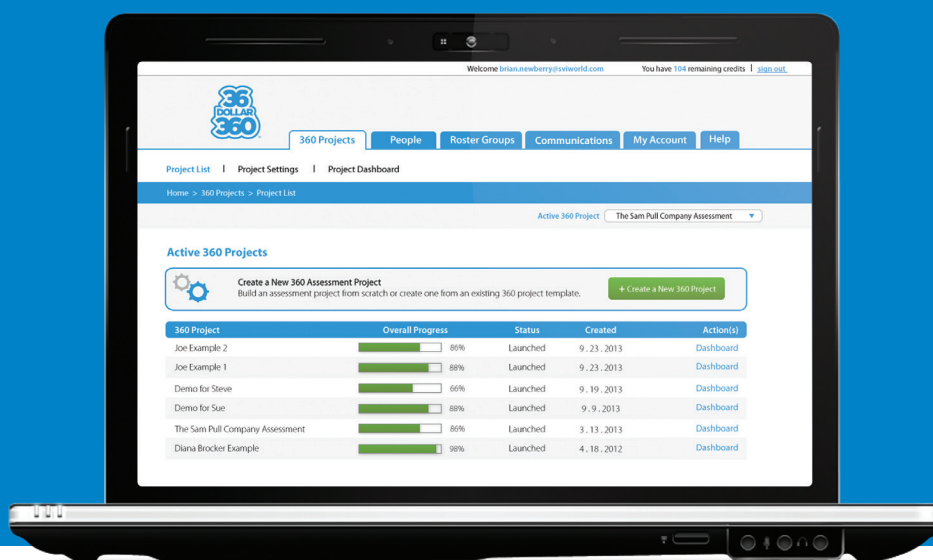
Welcome brian.newberry@sviworld.com You have 104 remaining credits | sign out

36 DOLLAR 360

360 Projects People Roster Groups Communications My Account Help

Project List | Project Settings | Project Dashboard

Home > 360 Projects > Project List

Active 360 Project The Sam Pull Company Assessment

Active 360 Projects

Create a New 360 Assessment Project
Build an assessment project from scratch or create one from an existing 360 project template.

+ Create a New 360 Project

| 360 Project | Overall Progress | Status | Created | Action(s) |
|---|---|---|---|---|
| Joe Example 2 | 86% | Launched | 9 . 23 . 2013 | Dashboard |
| Joe Example 1 | 88% | Launched | 9 . 23 . 2013 | Dashboard |
| Demo for Steve | 66% | Launched | 9 . 19 . 2013 | Dashboard |
| Demo for Sue | 88% | Launched | 9 . 9 . 2013 | Dashboard |
| The Sam Pull Company Assessment | 86% | Launched | 3 . 13 . 2013 | Dashboard |
| Diana Brocker Example | 98% | Launched | 4 . 18 . 2012 | Dashboard |